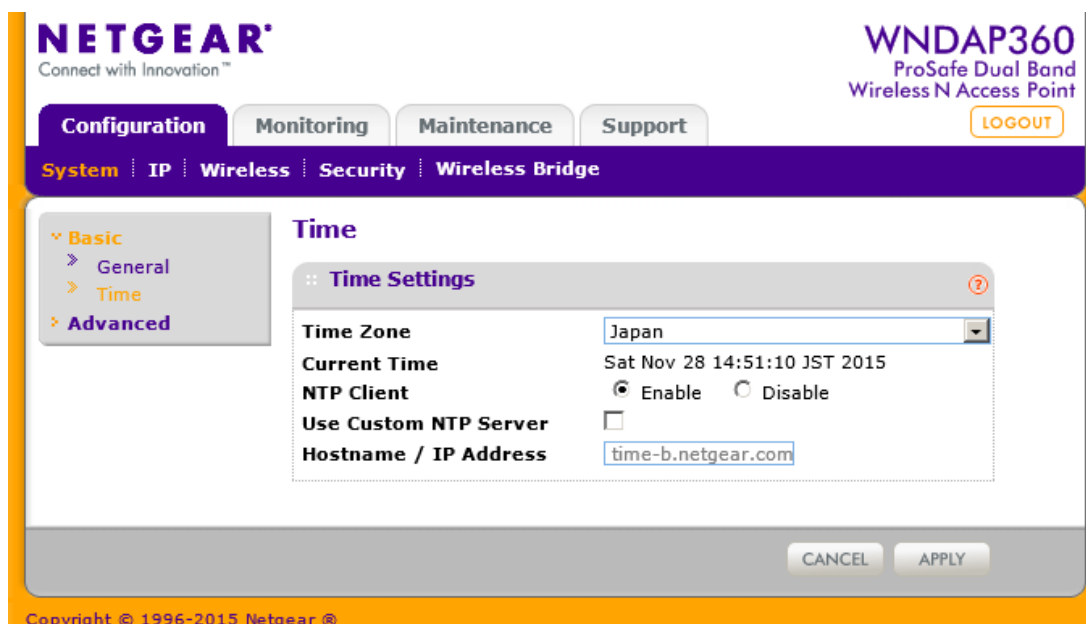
NETGEAR®
Connect with Innovation™

WNDAP360
ProSafe Dual Band
Wireless N Access Point

Configuration Monitoring Maintenance Support

LOGOUT

System | IP | Wireless | Security | Wireless Bridge

Basic
General
Time
Advanced

Time

Time Settings

| Time Zone | Japan |
|---|---|
| Current Time | Sat Nov 28 14:51:10 JST 2015 |
| NTP Client | Enable Disable |
| Use Custom NTP Server | |
| Hostname / IP Address | time-b.netgear.com |

CANCEL APPLY

Copyright © 1996-2015 Netgear ®